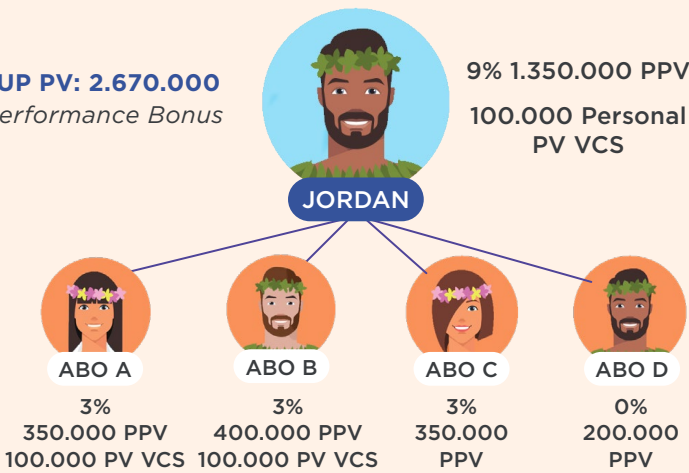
UP PV: 2.670.000
erformance Bonus

9% 1.350.000 PPV

100.000 Personal PV VCS

JORDAN

ABO A
3%
350.000 PPV
100.000 PV VCS

ABO B
3%
400.000 PPV
100.000 PV VCS

ABO C
3%
350.000
PPV

ABO D
0%
200.000
PPV